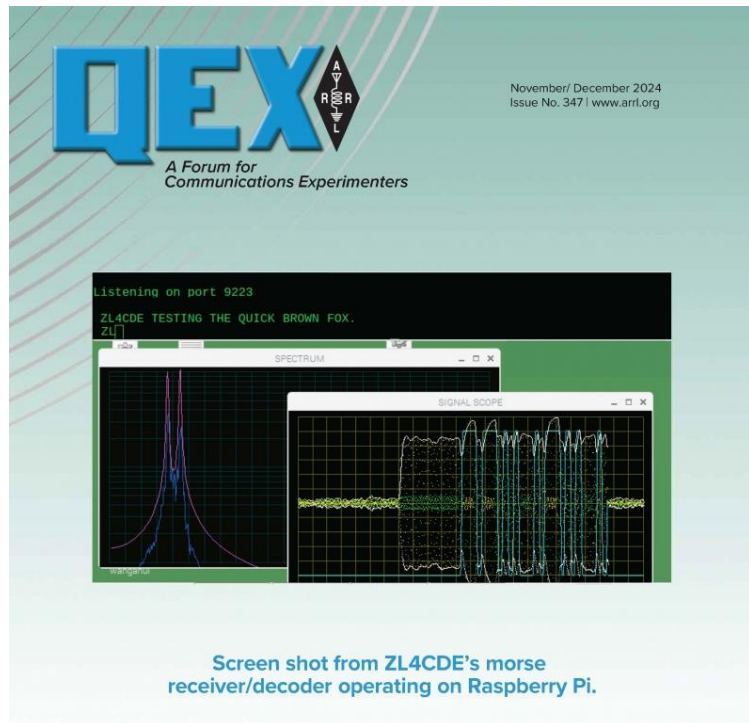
QEX

A R R L

November/ December 2024
Issue No. 347 | www.arrl.org

A Forum for Communications Experimenters

Listening on port 9223

ZL4CDE TESTING THE QUICK BROWN FOX.
ZL

SPECTRUM

SIGNAL SCOPE

Screen shot from ZL4CDE's morse receiver/decoder operating on Raspberry Pi.